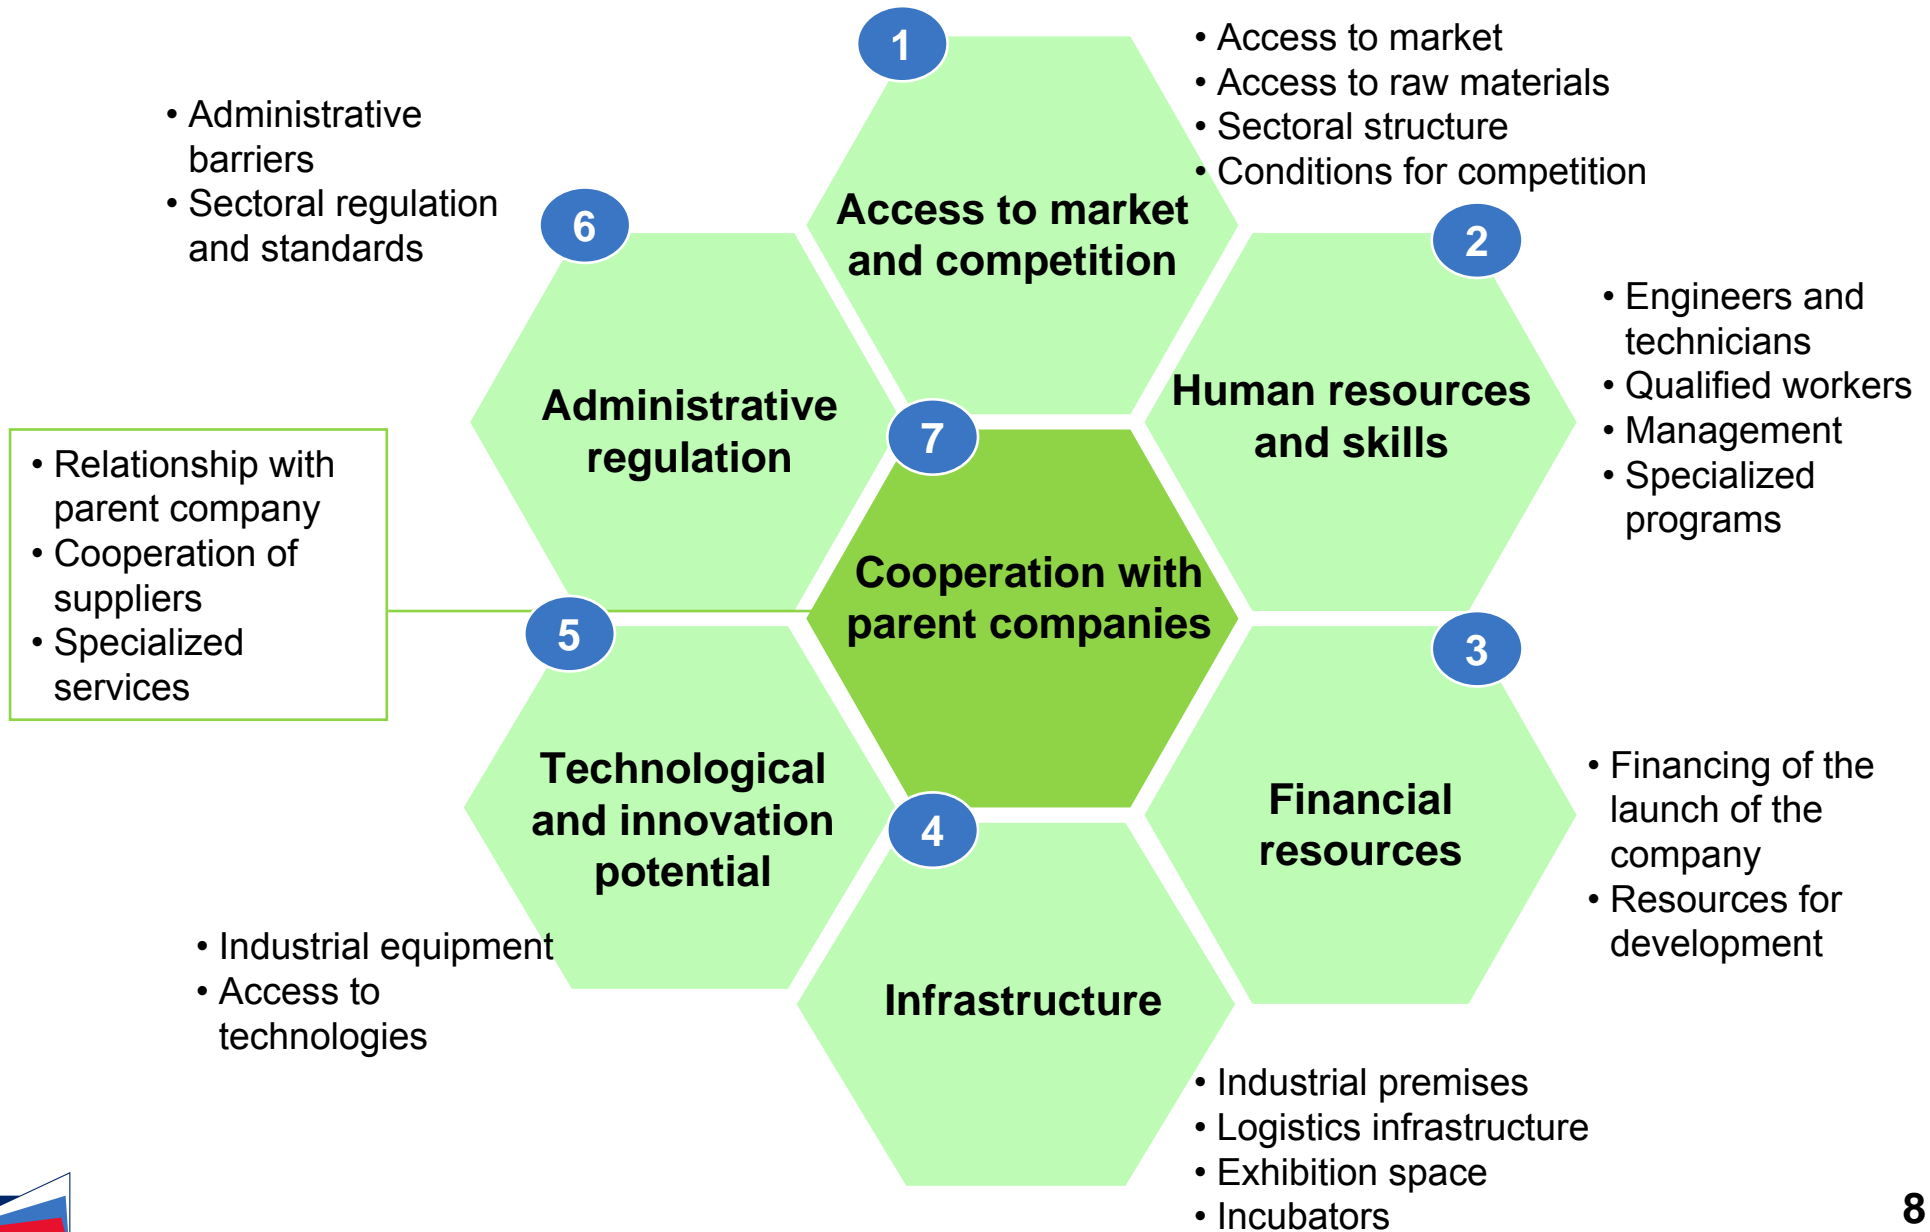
1
Access to market and competition
• Access to market
• Access to raw materials
• Sectoral structure
• Conditions for competition

6
Administrative regulation
• Administrative barriers
• Sectoral regulation and standards

2
Human resources and skills
• Engineers and technicians
• Qualified workers
• Management
• Specialized programs

7
Cooperation with parent companies
• Relationship with parent company
• Cooperation of suppliers
• Specialized services

5
Technological and innovation potential
• Industrial equipment
• Access to technologies

3
Financial resources
• Financing of the launch of the company
• Resources for development

4
Infrastructure
• Industrial premises
• Logistics infrastructure
• Exhibition space
• Incubators

8